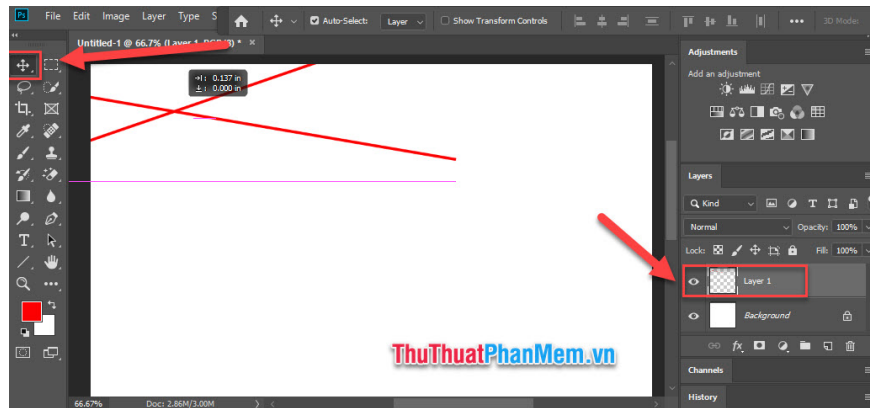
Ps File Edit Image Layer Type S

Auto-Select: Layer Show Transform Controls ••• 3D Mode

Untitled-1 @ 66.7% (Layer 1, RGB/8) * ×

0.137 in
0.000 in

Adjustments
Add an adjustment

Layers
Kind
Normal Opacity: 100%
Lock: Fill: 100%
Layer 1
Background

ThuThuatPhanMem.vn

66.67% Doc: 2.86M/3.00M

Channels
History